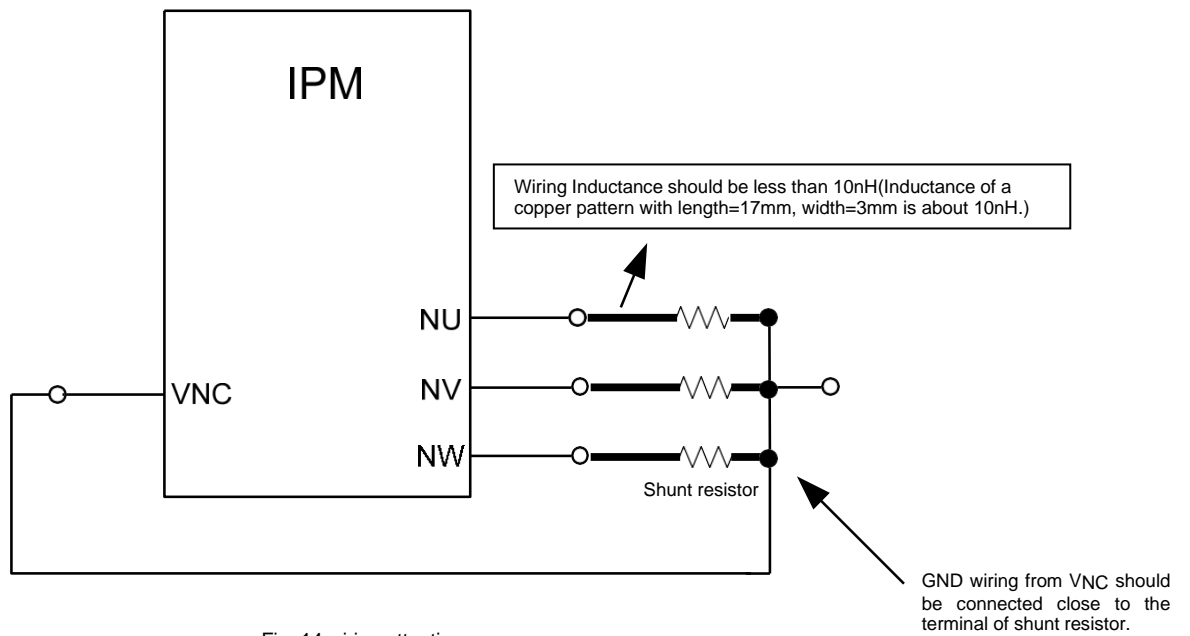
IPM

Wiring Inductance should be less than 10nH(Inductance of a copper pattern with length=17mm, width=3mm is about 10nH.)

NU

NV

NW

VNC

Shunt resistor

GND wiring from VNC should be connected close to the terminal of shunt resistor.

Fig. 14 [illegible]